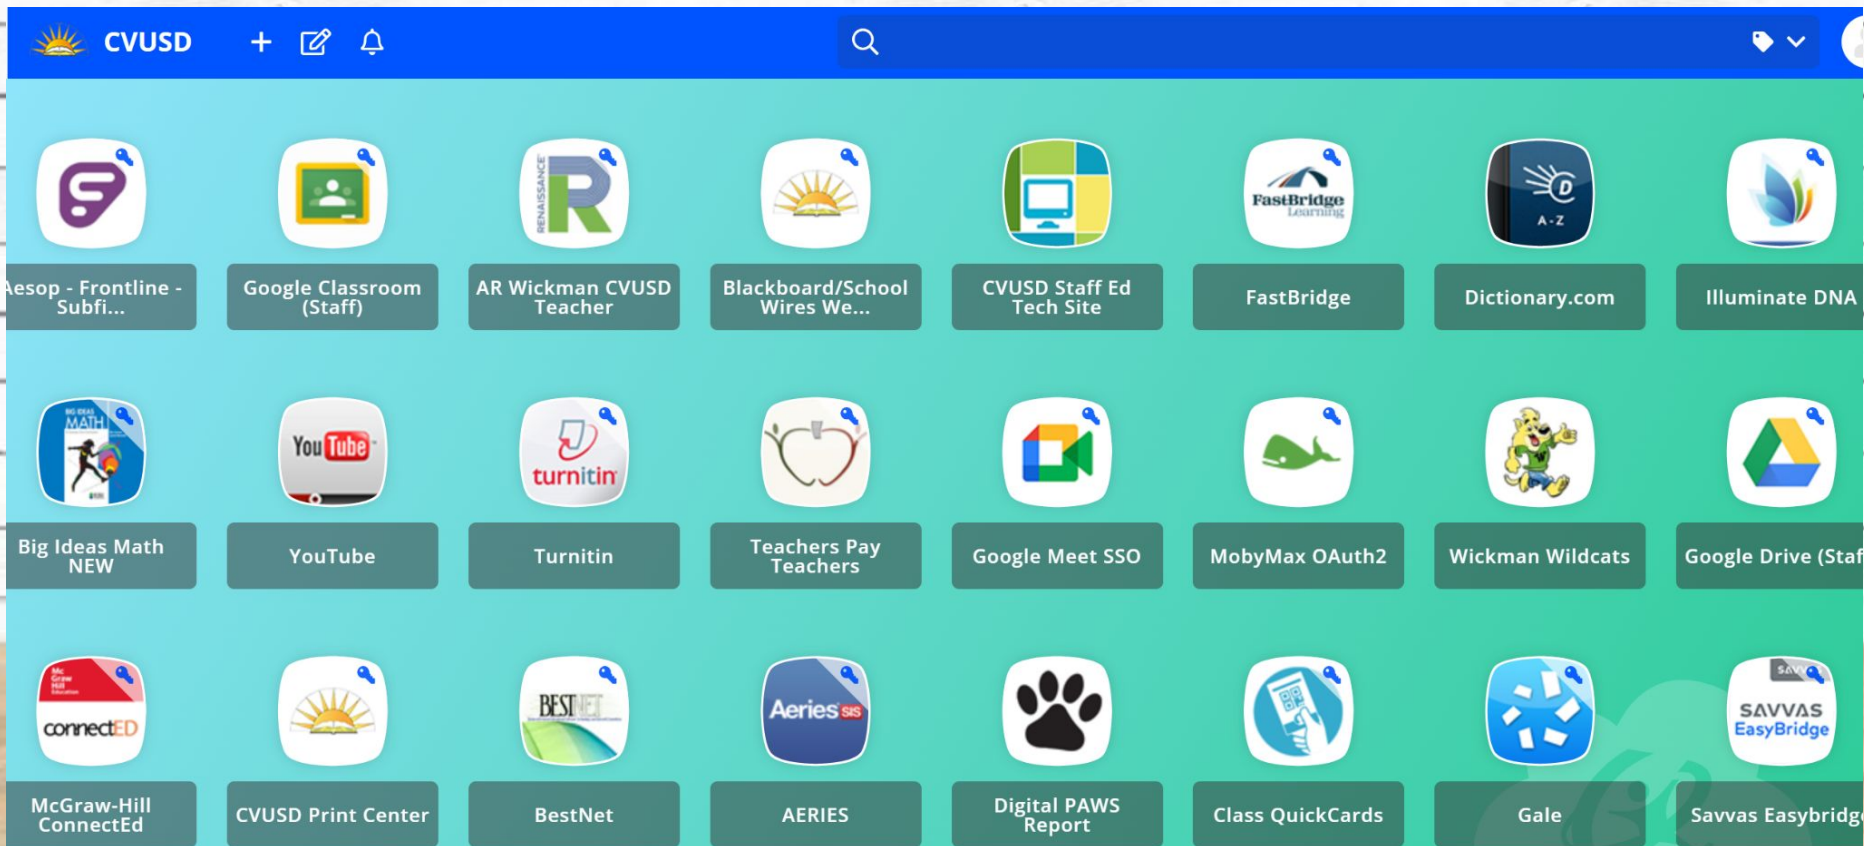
CVUSD

FastBridge Learning

A-Z

BIG IDEAS MATH

You Tube

turnitin

Mc Graw Hill Education connectED

BESTNET

Aeries SIS

SAVVAS EasyBridge

Aesop - Frontline - Subfi...

Google Classroom (Staff)

AR Wickman CVUSD Teacher

Blackboard/School Wires We...

CVUSD Staff Ed Tech Site

FastBridge

Dictionary.com

Illuminate DNA

Big Ideas Math NEW

YouTube

Turnitin

Teachers Pay Teachers

Google Meet SSO

MobyMax OAuth2

Wickman Wildcats

Google Drive (Staf

McGraw-Hill ConnectEd

CVUSD Print Center

BestNet

AERIES

Digital PAWS Report

Class QuickCards

Gale

Savvas Easybridg